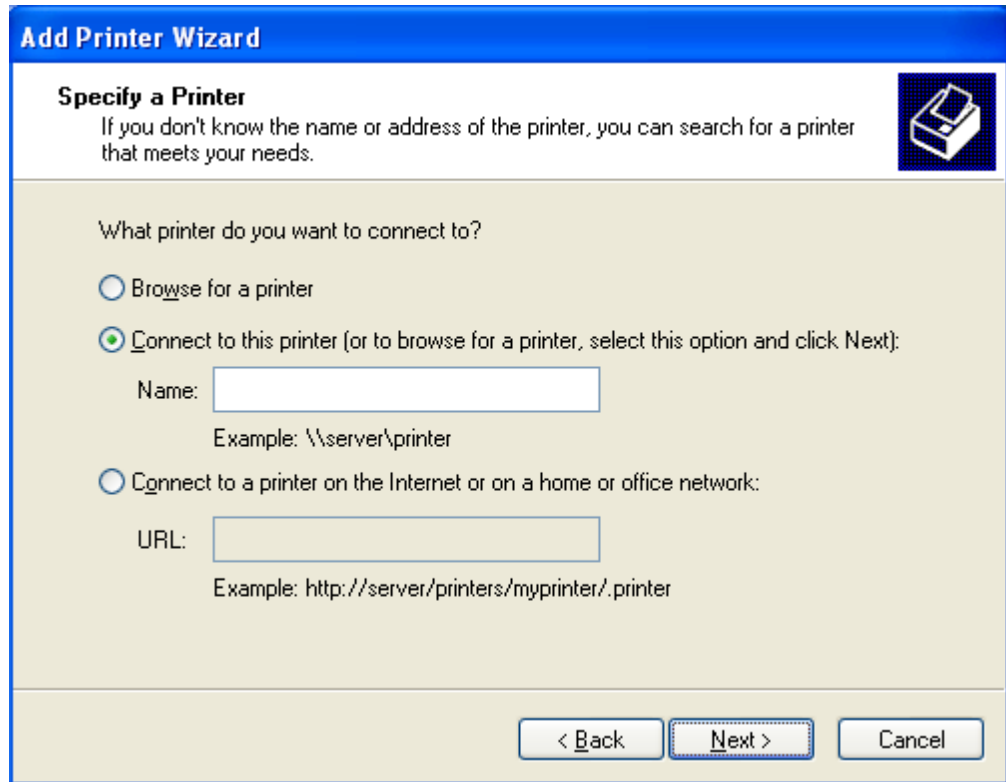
Add Printer Wizard

Specify a Printer
If you don't know the name or address of the printer, you can search for a printer that meets your needs.

What printer do you want to connect to?

Browse for a printer

Connect to this printer (or to browse for a printer, select this option and click Next):

Name:

Example: \\server\printer

Connect to a printer on the Internet or on a home or office network:

URL:

Example: http://server/printers/myprinter/.printer

< Back

Next >

Cancel